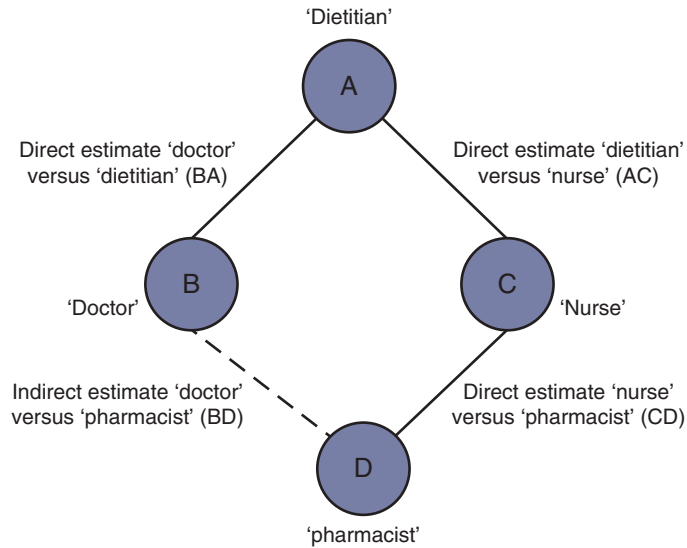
'Dietitian'

A

Direct estimate 'doctor' versus 'dietitian' (BA)

Direct estimate 'dietitian' versus 'nurse' (AC)

B

'Doctor'

C

'Nurse'

Indirect estimate 'doctor' versus 'pharmacist' (BD)

Direct estimate 'nurse' versus 'pharmacist' (CD)

D

'pharmacist'